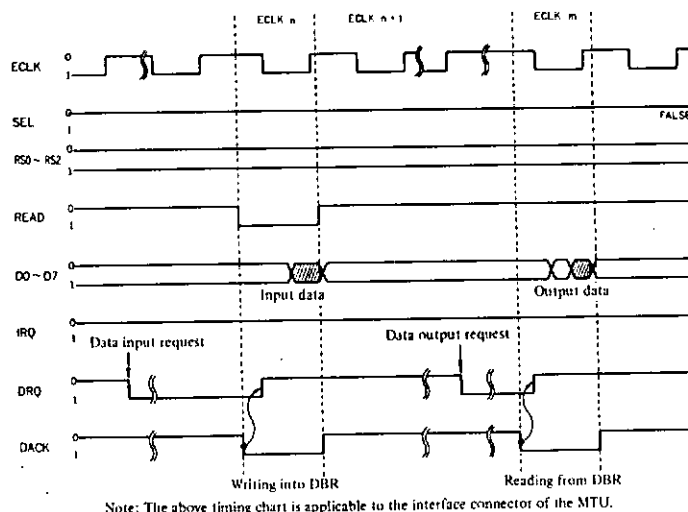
ECLK n
ECLK n + 1
ECLK m

ECLK
0
1

SEL
0
1
FALSE

RS0 ~ RS2
0
1

READ
0
1

D0 ~ D7
0
1
Input data
Output data

IRQ
0
1

Data input request
Data output request

DRQ
0
1

DACK
0
1

Writing into DBR
Reading from DBR

Note: The above timing chart is applicable to the interface connector of the MTU.